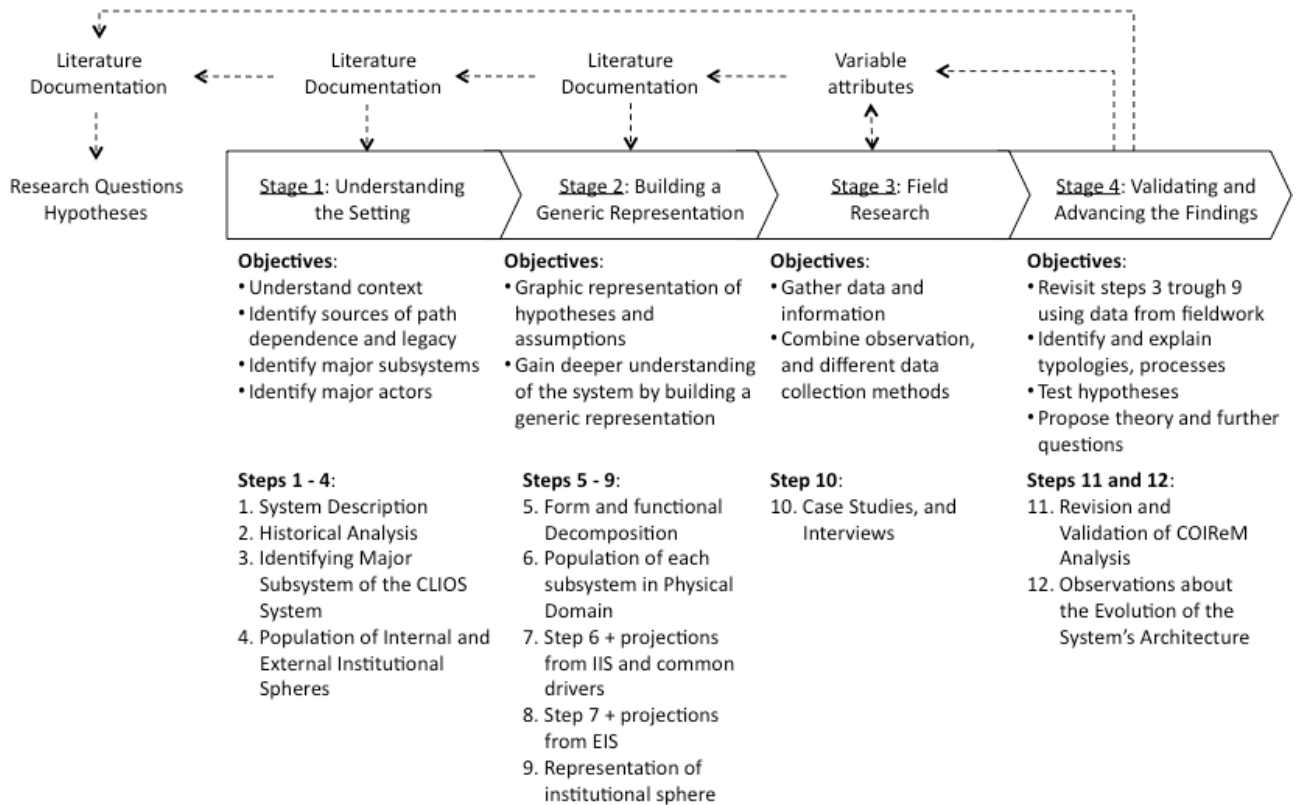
Literature Documentation

Literature Documentation

Literature Documentation

Variable attributes

Research Questions Hypotheses

Stage 1: Understanding the Setting

Stage 2: Building a Generic Representation

Stage 3: Field Research

Stage 4: Validating and Advancing the Findings

**Objectives**:
• Understand context
• Identify sources of path dependence and legacy
• Identify major subsystems
• Identify major actors

**Steps 1 - 4**:
1. System Description
2. Historical Analysis
3. Identifying Major Subsystem of the CLIOS System
4. Population of Internal and External Institutional Spheres

**Objectives**:
• Graphic representation of hypotheses and assumptions
• Gain deeper understanding of the system by building a generic representation

**Steps 5 - 9**:
5. Form and functional Decomposition
6. Population of each subsystem in Physical Domain
7. Step 6 + projections from IIS and common drivers
8. Step 7 + projections from EIS
9. Representation of institutional sphere

**Objectives**:
• Gather data and information
• Combine observation, and different data collection methods

**Step 10**:
10. Case Studies, and Interviews

**Objectives**:
• Revisit steps 3 trough 9 using data from fieldwork
• Identify and explain typologies, processes
• Test hypotheses
• Propose theory and further questions

**Steps 11 and 12**:
11. Revision and Validation of COIReM Analysis
12. Observations about the Evolution of the System's Architecture